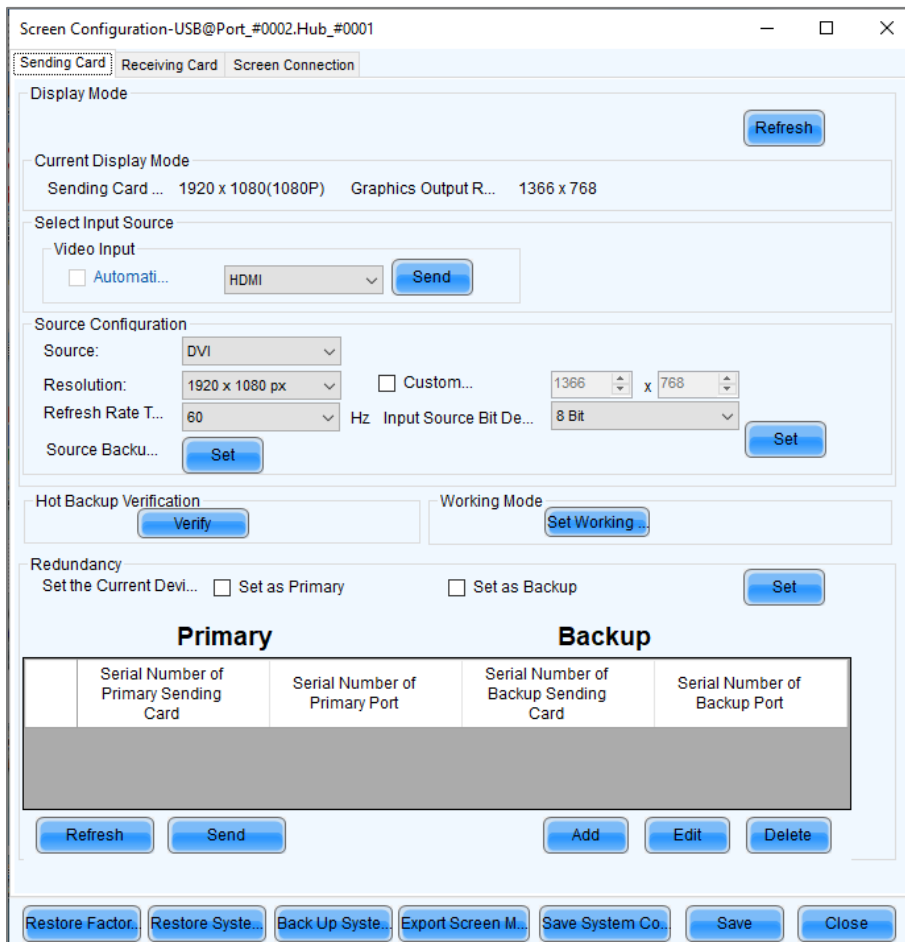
Screen Configuration-USB@Port_#0002.Hub_#0001

Sending Card | Receiving Card | Screen Connection

Display Mode

Refresh

Current Display Mode

Sending Card ... 1920 x 1080(1080P) Graphics Output R... 1366 x 768

Select Input Source

Video Input

Automati... HDMI Send

Source Configuration

Source: DVI

Resolution: 1920 x 1080 px Custom... 1366 x 768

Refresh Rate T... 60 Hz Input Source Bit De... 8 Bit

Source Backu... Set

Set

Hot Backup Verification

Verify

Working Mode

Set Working ...

Redundancy

Set the Current Devi... Set as Primary Set as Backup Set

Primary

Backup

| | Serial Number of Primary Sending Card | Serial Number of Primary Port | Serial Number of Backup Sending Card | Serial Number of Backup Port |
|---|---|---|---|---|
| | | | | |

Refresh Send Add Edit Delete

Restore Factor... Restore Syste... Back Up Syste... Export Screen M... Save System Co... Save Close